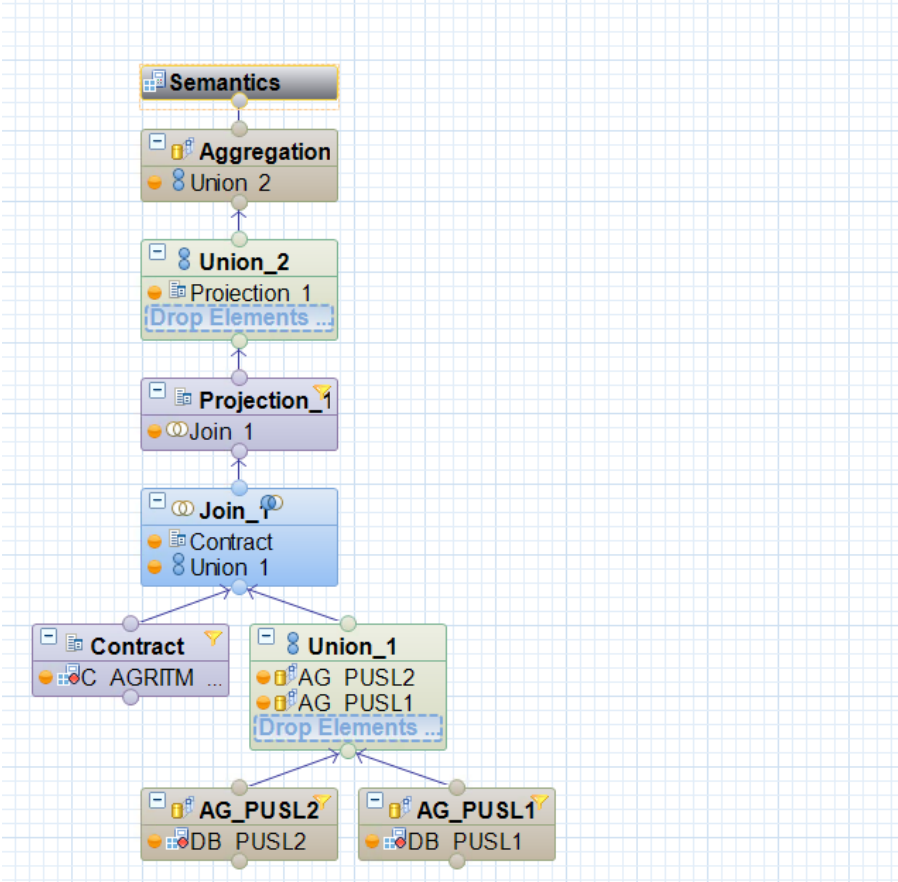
Semantics

Aggregation
Union_2

Union_2
Projection_1
Drop Elements ...

Projection_1
Join_1

Join_1
Contract
Union_1

Contract
C_AGRITM ...

Union_1
AG_PUSL2
AG_PUSL1
Drop Elements ...

AG_PUSL2
DB_PUSL2

AG_PUSL1
DB_PUSL1